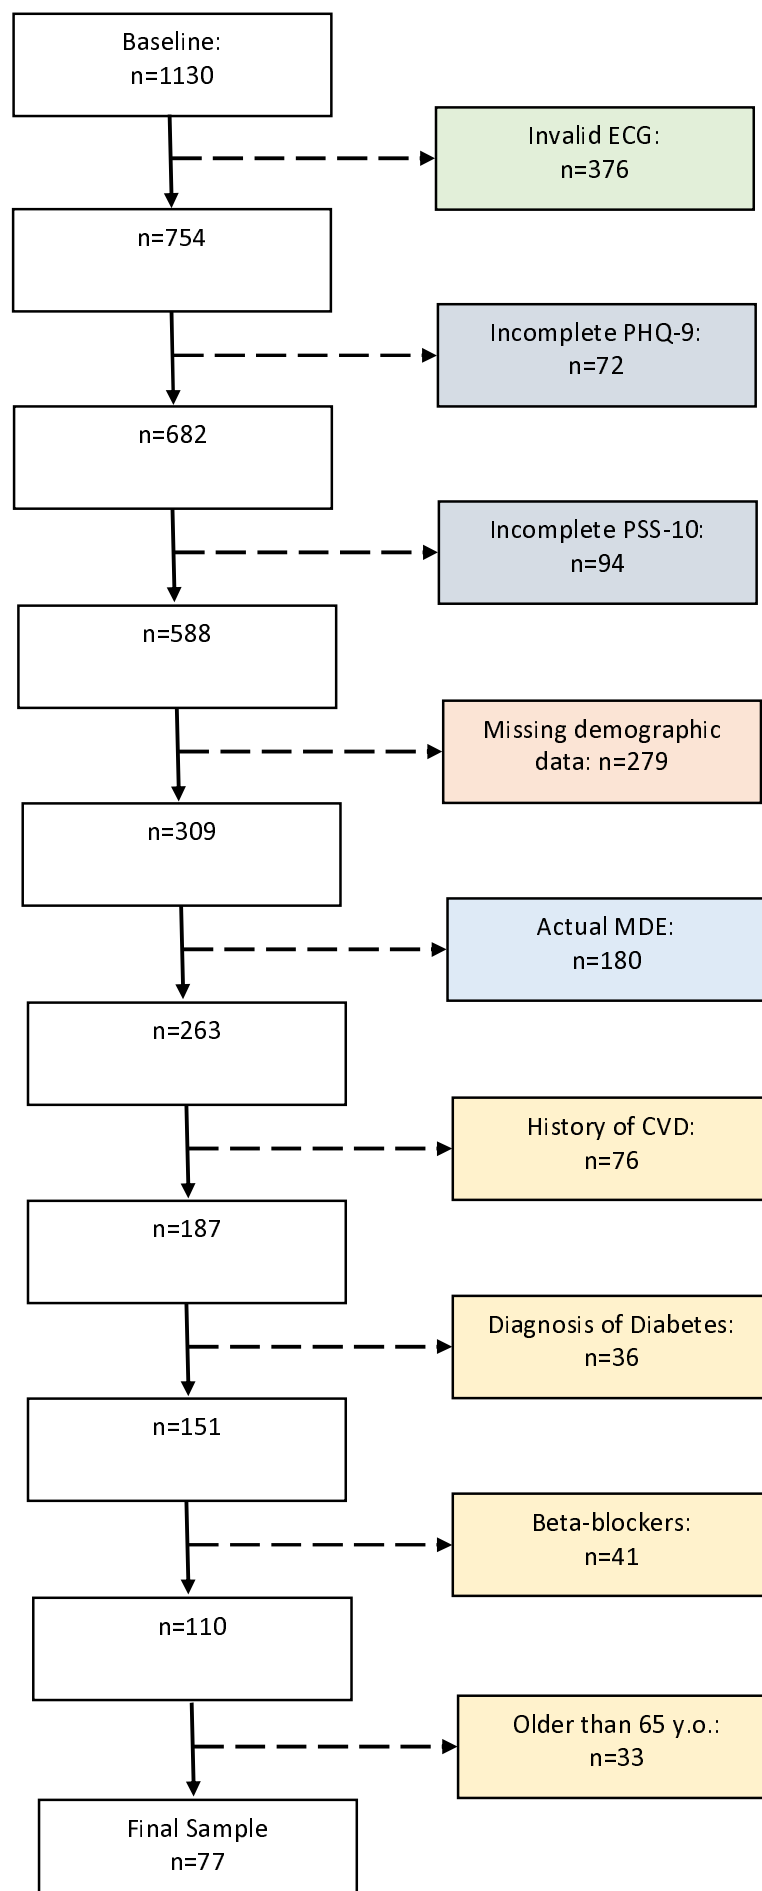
Baseline:
n=1130

Invalid ECG:
n=376

n=754

Incomplete PHQ-9:
n=72

n=682

Incomplete PSS-10:
n=94

n=588

Missing demographic data: n=279

n=309

Actual MDE:
n=180

n=263

History of CVD:
n=76

n=187

Diagnosis of Diabetes:
n=36

n=151

Beta-blockers:
n=41

n=110

Older than 65 y.o.:
n=33

Final Sample
n=77